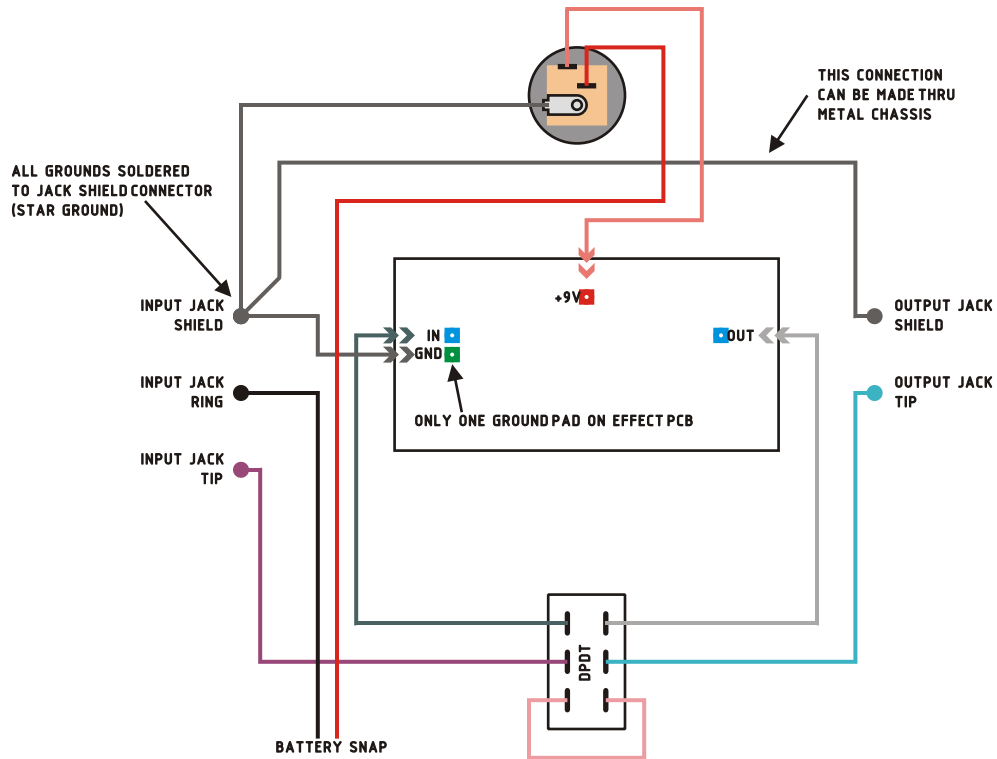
THIS CONNECTION CAN BE MADE THRU METAL CHASSIS

ALL GROUNDS SOLDERED TO JACK SHIELD CONNECTOR (STAR GROUND)

+9V

IN

GND

OUT

INPUT JACK SHIELD

OUTPUT JACK SHIELD

INPUT JACK RING

OUTPUT JACK TIP

ONLY ONE GROUND PAD ON EFFECT PCB

INPUT JACK TIP

DPDT

BATTERY SNAP